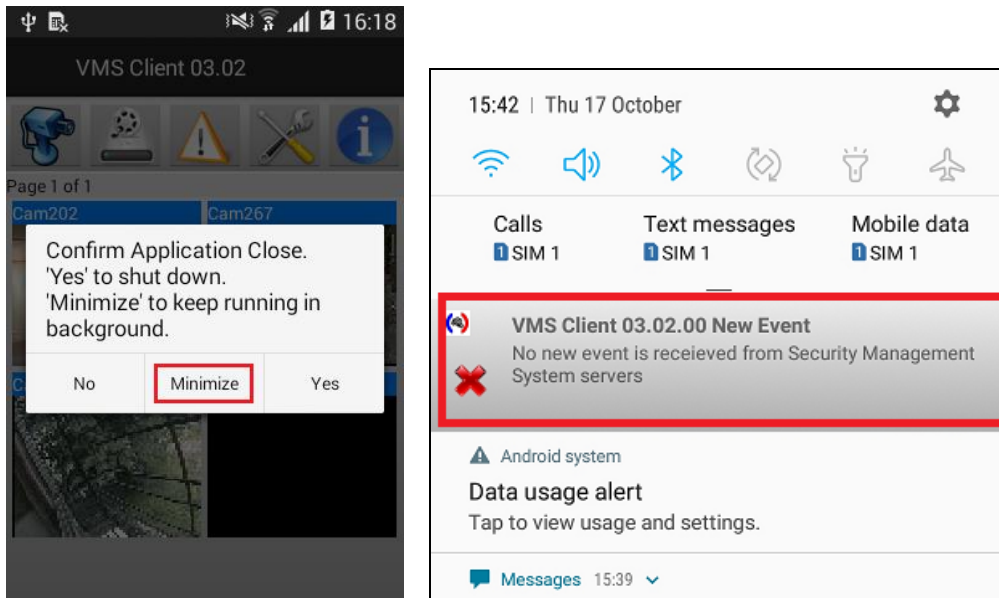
16:18

VMS Client 03.02

Page 1 of 1

Cam202

Cam267

Confirm Application Close.
'Yes' to shut down.
'Minimize' to keep running in background.

No

Minimize

Yes

15:42 | Thu 17 October

Calls
SIM 1

Text messages
SIM 1

Mobile data
SIM 1

VMS Client 03.02.00 New Event
No new event is receieved from Security Management System servers

Android system

Data usage alert
Tap to view usage and settings.

Messages 15:39